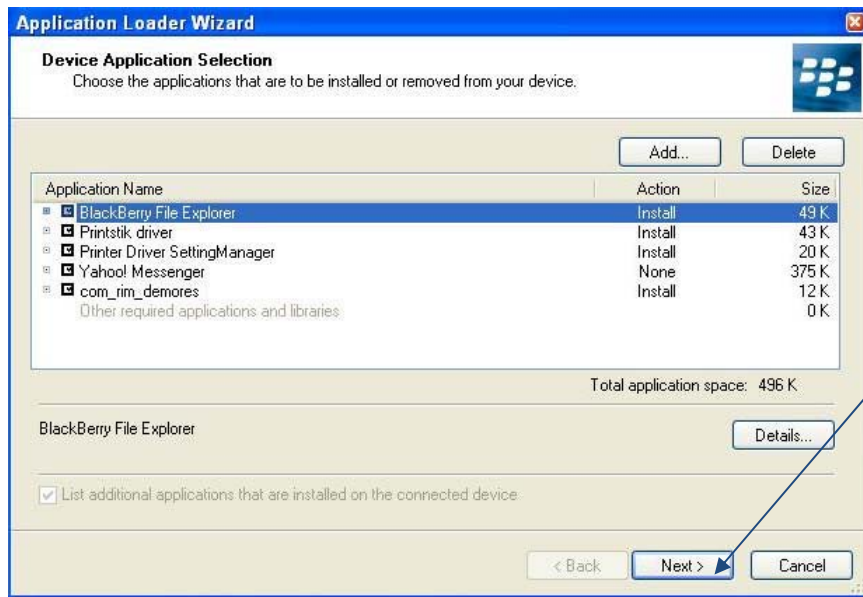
Application Loader Wizard

Device Application Selection
Choose the applications that are to be installed or removed from your device.

Add... Delete

| Application Name | Action | Size |
|---|---|---|
| BlackBerry File Explorer | Install | 49 K |
| Printstik driver | Install | 43 K |
| Printer Driver SettingManager | Install | 20 K |
| Yahoo! Messenger | None | 375 K |
| com_rim_demores | Install | 12 K |
| Other required applications and libraries | | 0 K |

Total application space: 496 K

BlackBerry File Explorer

Details...

List additional applications that are installed on the connected device

< Back Next > Cancel